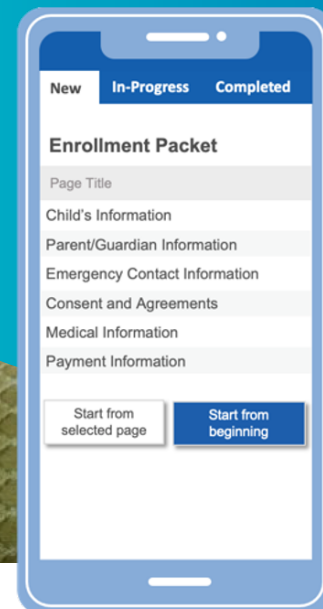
New In-Progress Completed

Enrollment Packet

Page Title

Child's Information

Parent/Guardian Information

Emergency Contact Information

Consent and Agreements

Medical Information

Payment Information

Start from selected page

Start from beginning